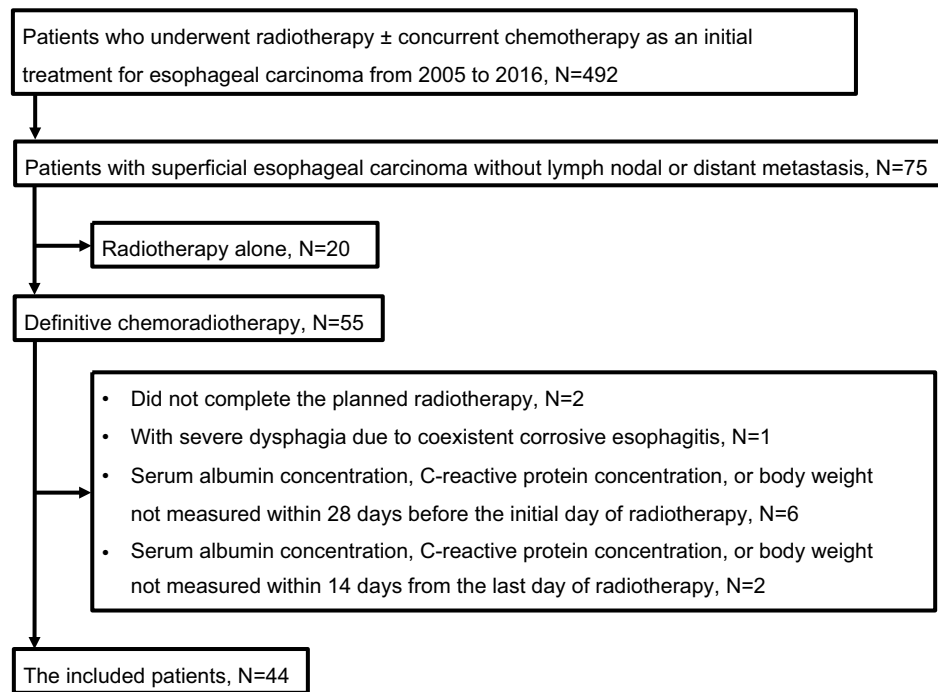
Patients who underwent radiotherapy ± concurrent chemotherapy as an initial treatment for esophageal carcinoma from 2005 to 2016, N=492

Patients with superficial esophageal carcinoma without lymph nodal or distant metastasis, N=75

Radiotherapy alone, N=20

Definitive chemoradiotherapy, N=55

• Did not complete the planned radiotherapy, N=2
• With severe dysphagia due to coexistent corrosive esophagitis, N=1
• Serum albumin concentration, C-reactive protein concentration, or body weight not measured within 28 days before the initial day of radiotherapy, N=6
• Serum albumin concentration, C-reactive protein concentration, or body weight not measured within 14 days from the last day of radiotherapy, N=2

The included patients, N=44